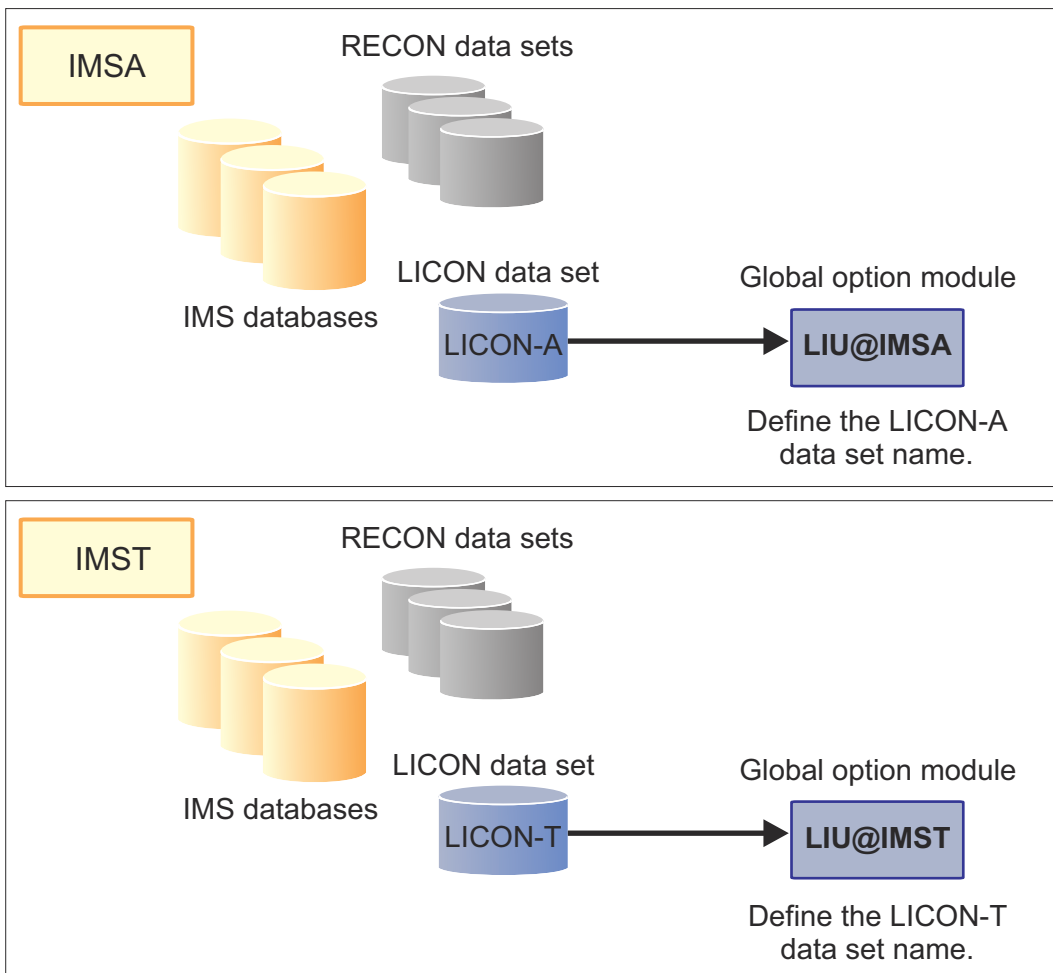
IMSA

RECON data sets

IMS databases

LICON data set

LICON-A

Global option module

LIU@IMSA

Define the LICON-A data set name.

IMST

RECON data sets

IMS databases

LICON data set

LICON-T

Global option module

LIU@IMST

Define the LICON-T data set name.